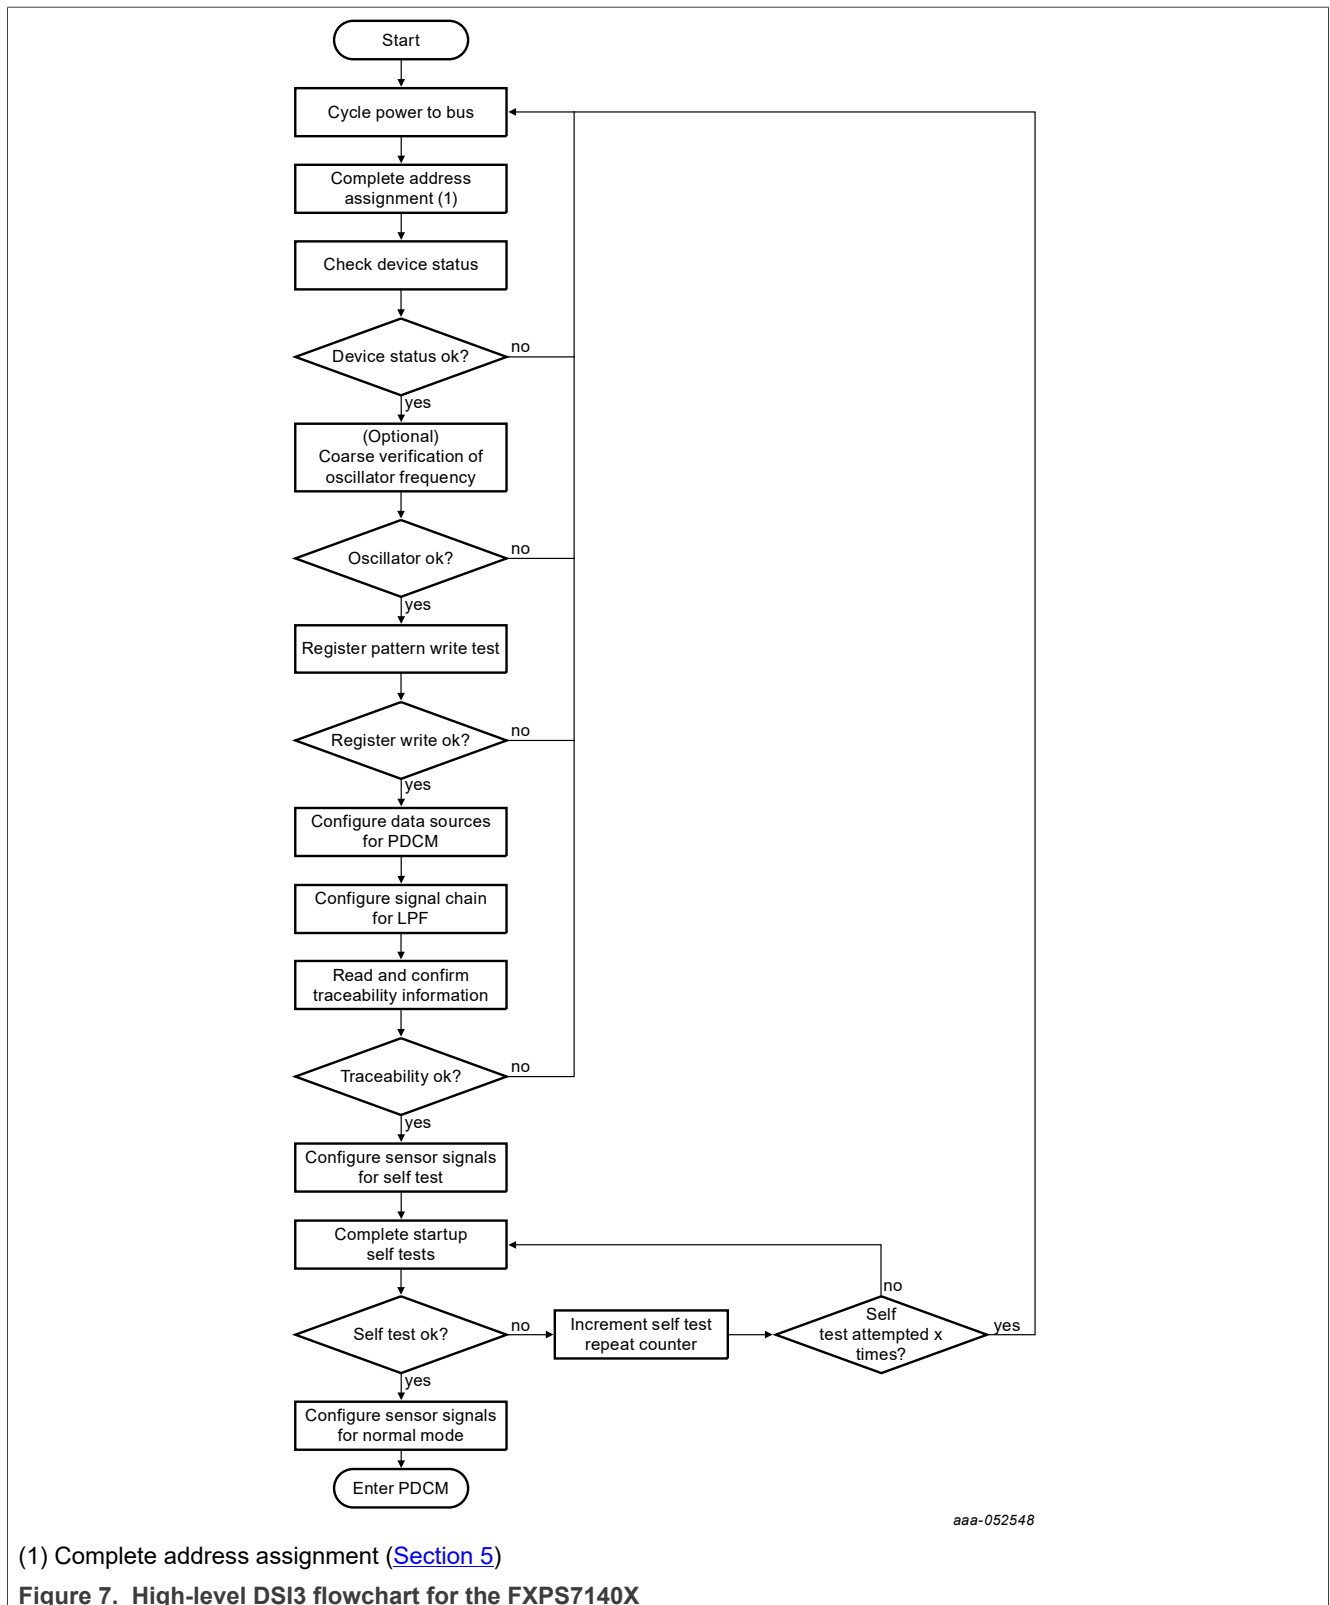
Start

Cycle power to bus

Complete address assignment (1)

Check device status

Device status ok?

no

yes

(Optional) Coarse verification of oscillator frequency

Oscillator ok?

no

yes

Register pattern write test

Register write ok?

no

yes

Configure data sources for PDCM

Configure signal chain for LPF

Read and confirm traceability information

Traceability ok?

no

yes

Configure sensor signals for self test

Complete startup self tests

Self test ok?

no

Increment self test repeat counter

Self test attempted x times?

no

yes

yes

Configure sensor signals for normal mode

Enter PDCM

aaa-052548

(1) Complete address assignment (Section 5)

Figure 7. High-level DSI3 flowchart for the FXPS7140X